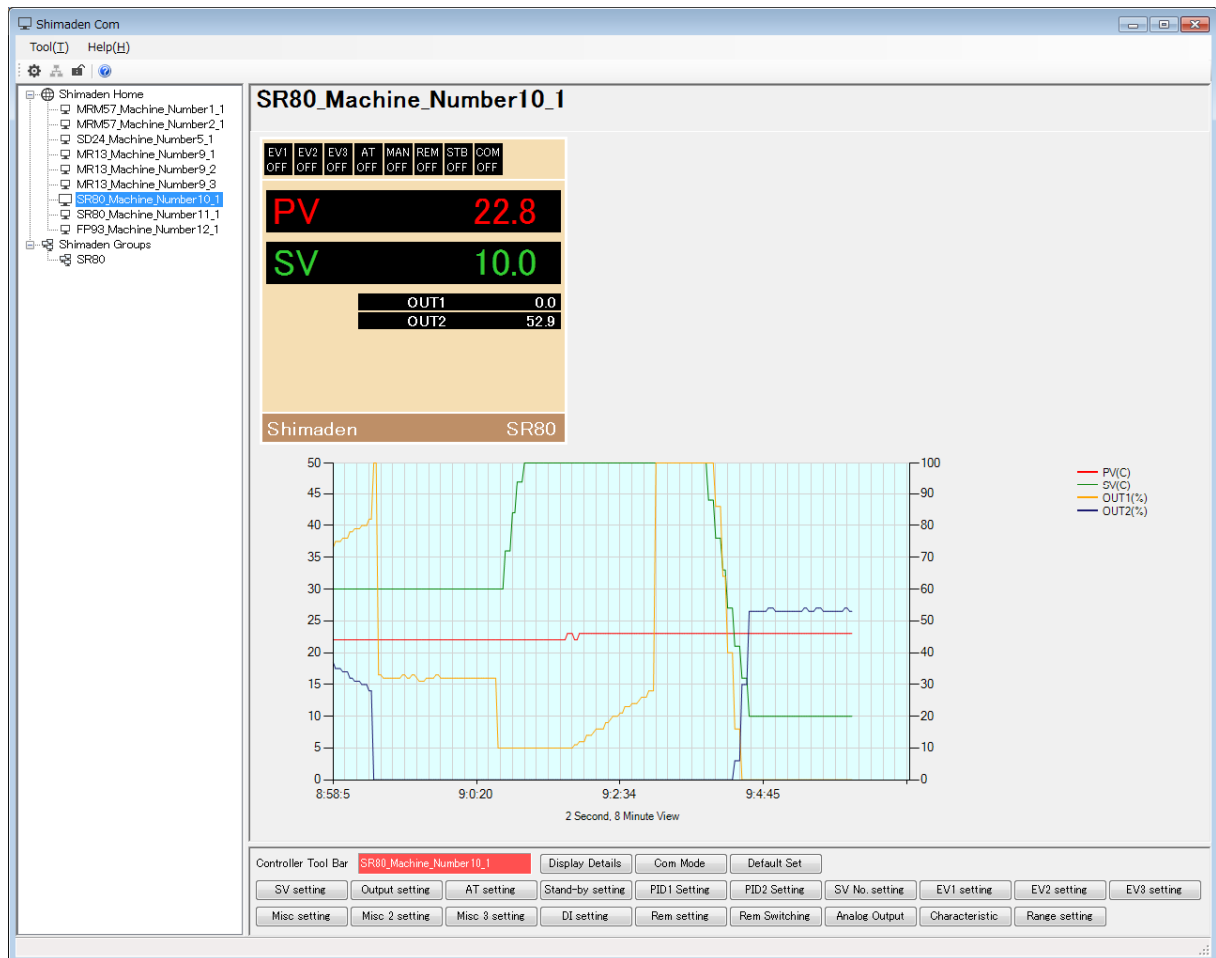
Shimaden Com

Tool(T) Help(H)

Shimaden Home
MRM57_Machine_Number1_1
MRM57_Machine_Number2_1
SD24_Machine_Number5_1
MR13_Machine_Number9_1
MR13_Machine_Number9_2
MR13_Machine_Number9_3
SR80_Machine_Number10_1
SR80_Machine_Number11_1
FP93_Machine_Number12_1
Shimaden Groups
SR80

SR80_Machine_Number10_1

| EV1 | EV2 | EV3 | AT | MAN | REM | STB | COM |
|---|---|---|---|---|---|---|---|
| OFF | OFF | OFF | OFF | OFF | OFF | OFF | OFF |

PV 22.8
SV 10.0
OUT1 0.0
OUT2 52.9

Shimaden SR80

50
45
40
35
30
25
20
15
10
5
0

100
90
80
70
60
50
40
30
20
10
0

8:58:5 9:0:20 9:2:34 9:4:45

2 Second, 8 Minute View

PV(C)
SV(C)
OUT1(%)
OUT2(%)

Controller Tool Bar SR80_Machine_Number10_1 Display Details Com Mode Default Set

SV setting Output setting AT setting Stand-by setting PID1 Setting PID2 Setting SV No. setting EV1 setting EV2 setting EV3 setting

Misc setting Misc 2 setting Misc 3 setting DI setting Rem setting Rem Switching Analog Output Characteristic Range setting